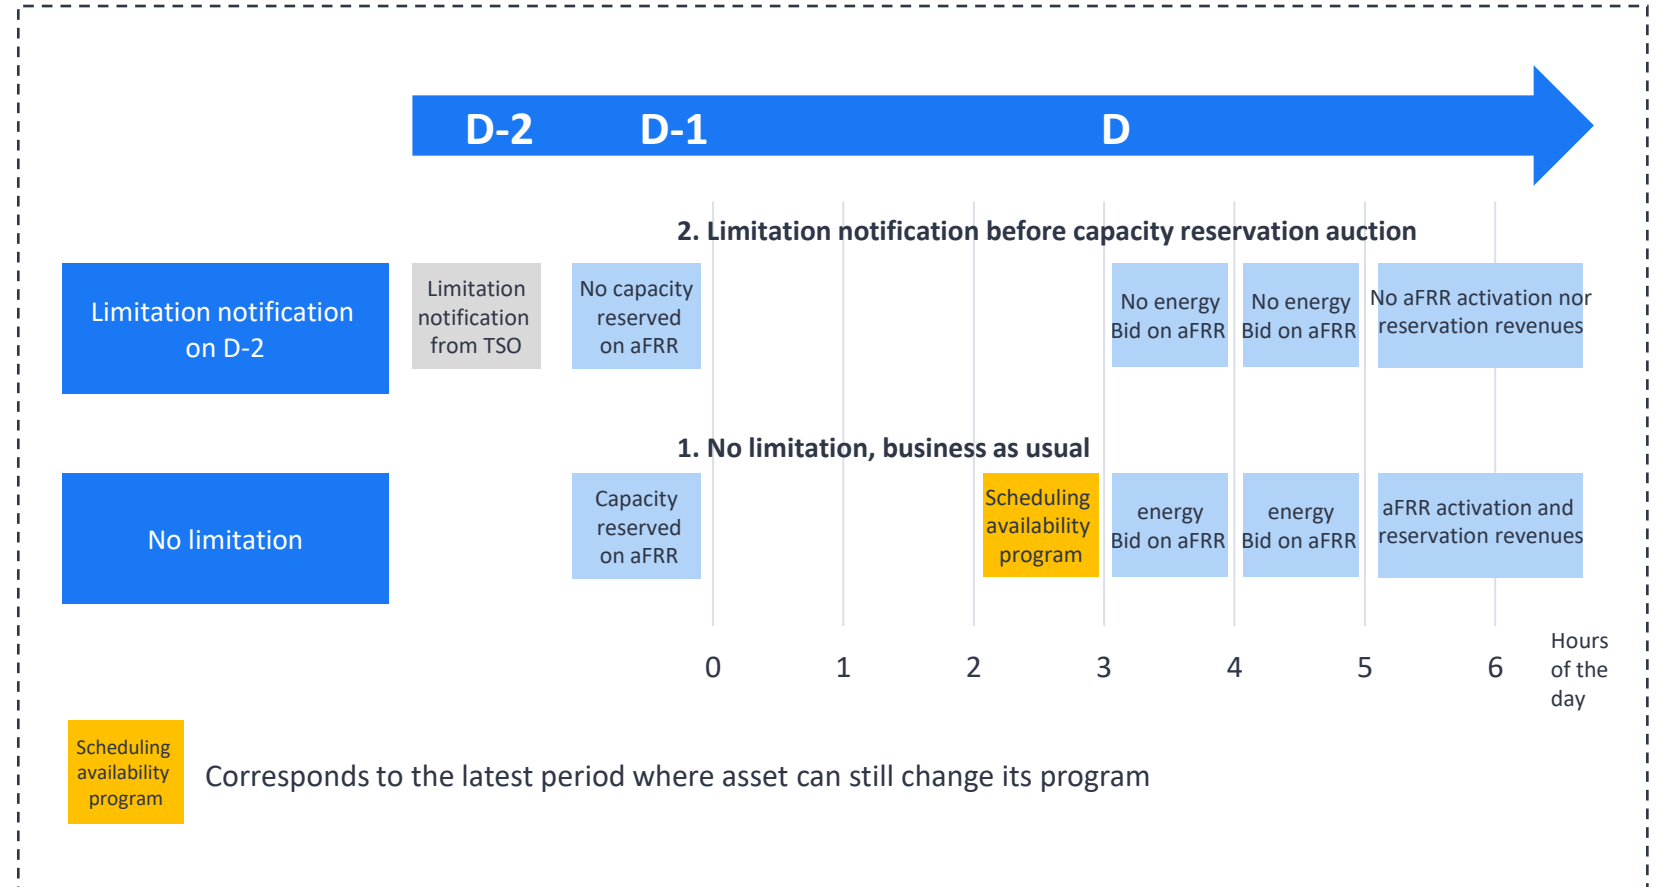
D-2 D-1 D

2. Limitation notification before capacity reservation auction

Limitation notification on D-2

Limitation notification from TSO

No capacity reserved on aFRR

No energy Bid on aFRR

No energy Bid on aFRR

No aFRR activation nor reservation revenues

1. No limitation, business as usual

No limitation

Capacity reserved on aFRR

Scheduling availability program

energy Bid on aFRR

energy Bid on aFRR

aFRR activation and reservation revenues

0 1 2 3 4 5 6 Hours of the day

Scheduling availability program

Corresponds to the latest period where asset can still change its program